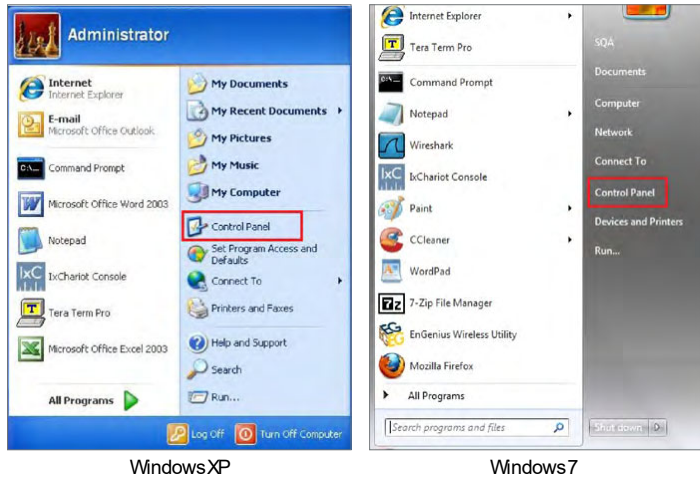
Administrator

Internet
Internet Explorer

E-mail
Microsoft Office Outlook

Command Prompt

Microsoft Office Word 2003

Notepad

IxChariot Console

Tera Term Pro

Microsoft Office Excel 2003

All Programs

My Documents

My Recent Documents

My Pictures

My Music

My Computer

Control Panel

Set Program Access and Defaults

Connect To

Printers and Faxes

Help and Support

Search

Run...

Log Off

Turn Off Computer

Internet Explorer

Tera Term Pro

Command Prompt

Notepad

Wireshark

IxChariot Console

Paint

CCleaner

WordPad

7-Zip File Manager

EnGenius Wireless Utility

Mozilla Firefox

All Programs

Search programs and files

SQA

Documents

Computer

Network

Connect To

Control Panel

Devices and Printers

Run...

Shut down

WindowsXP

Windows7